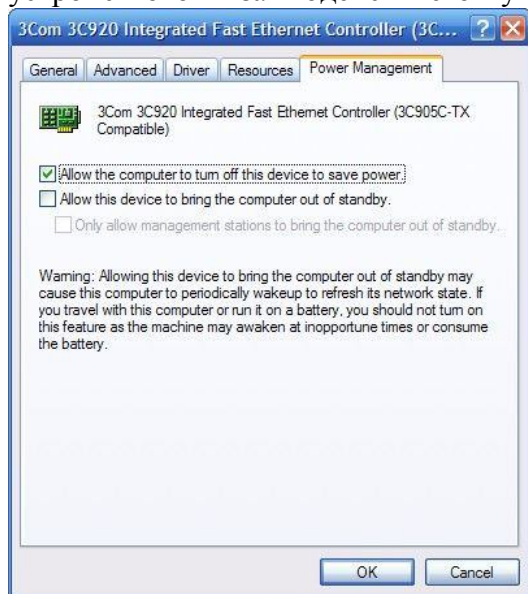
3Com 3C920 Integrated Fast Ethernet Controller (3C...

General | Advanced | Driver | Resources | Power Management

3Com 3C920 Integrated Fast Ethernet Controller (3C905C-TX Compatible)

☑ Allow the computer to turn off this device to save power.

☐ Allow this device to bring the computer out of standby.

☐ Only allow management stations to bring the computer out of standby.

Warning: Allowing this device to bring the computer out of standby may cause this computer to periodically wakeup to refresh its network state. If you travel with this computer or run it on a battery, you should not turn on this feature as the machine may awaken at inopportune times or consume the battery.

OK | Cancel